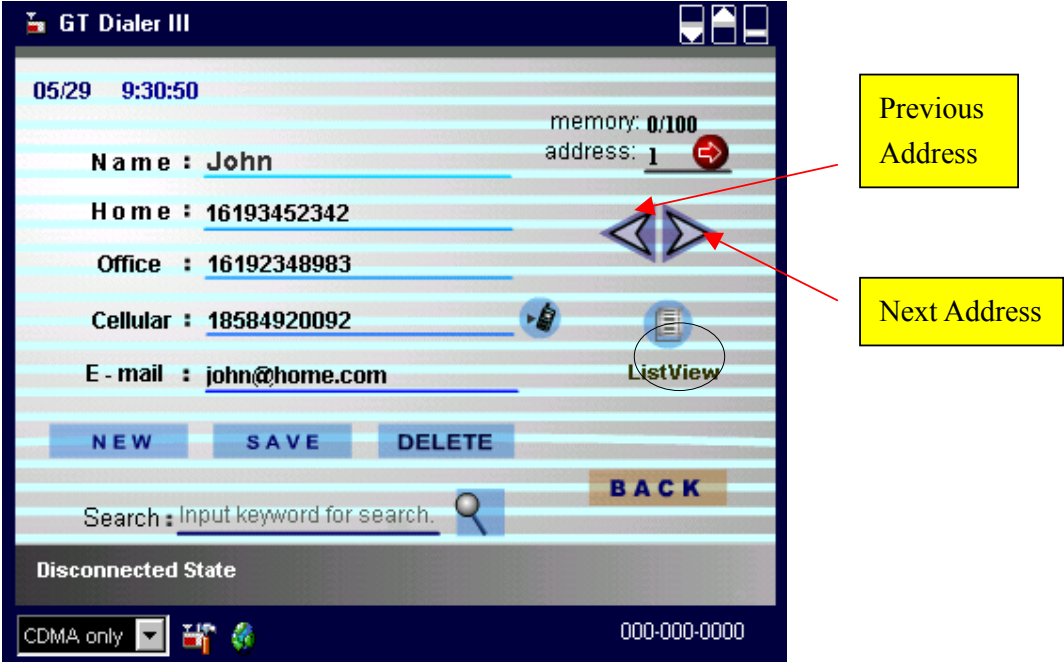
GT Dialer III

05/29 9:30:50

memory: 0/100
address: 1

Name : John

Home : 16193452342

Office : 16192348983

Cellular : 18584920092

E-mail : john@home.com

ListView

NEW SAVE DELETE

BACK

Search : Input keyword for search.

Disconnected State

CDMA only

000-000-0000

Previous Address

Next Address